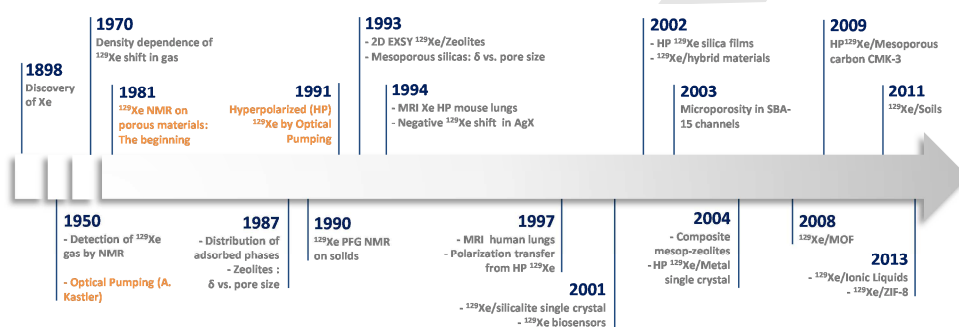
1898
Discovery of Xe

1970
Density dependence of $^{129}$Xe shift in gas

1981
$^{129}$Xe NMR on porous materials: The beginning

1991
Hyperpolarized (HP) $^{129}$Xe by Optical Pumping

1993
- 2D EXSY $^{129}$Xe/Zeolites
- Mesoporous silicas: δ vs. pore size

1994
- MRI Xe HP mouse lungs
- Negative $^{129}$Xe shift in AgX

2002
- HP $^{129}$Xe silica films
- $^{129}$Xe/hybrid materials

2003
Microporosity in SBA-15 channels

2009
HP$^{129}$Xe/Mesoporous carbon CMK-3

2011
$^{129}$Xe/Soils

1950
- Detection of $^{129}$Xe gas by NMR
- Optical Pumping (A. Kastler)

1987
- Distribution of adsorbed phases
- Zeolites : δ vs. pore size

1990
$^{129}$Xe PFG NMR on solids

1997
- MRI human lungs
- Polarization transfer from HP $^{129}$Xe

2001
- $^{129}$Xe/silicalite single crystal
- $^{129}$Xe biosensors

2004
- Composite mesop-zeolites
- HP $^{129}$Xe/Metal single crystal

2008
$^{129}$Xe/MOF

2013
- $^{129}$Xe/Ionic Liquids
- $^{129}$Xe/ZIF-8